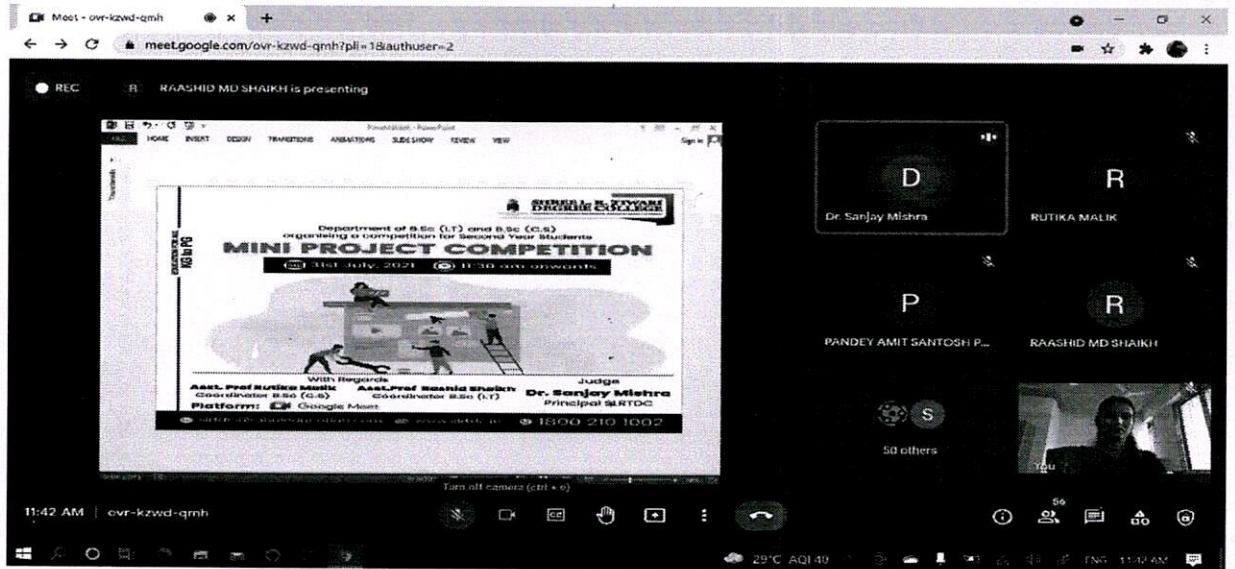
Meet - ovr-kzwd-qmh

meet.google.com/ovr-kzwd-qmh?pli=1&authuser=2

REC

R RAASHID MD SHAIKH is presenting

HOME INSERT DESIGN TRANSITIONS ANIMATIONS SLIDE SHOW REVIEW VIEW

Sign in

SHREE L. R. TIWARI DEGREE COLLEGE

KG to PG

Department of B.Sc (I.T) and B.Sc (C.S) organising a competition for Second Year Students

MINI PROJECT COMPETITION

31st July, 2021 11:30 am onwards

With Regards

Asst. Prof Rutika Malik Coordinator B.Sc (C.S)

Asst.Prof Rashid Shaikh Coordinator B.Sc (I.T)

Judge

Dr. Sanjay Mishra Principal SLRTDC

Platform: Google Meet

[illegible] 1800 210 1002

Turn off camera (ctrl + e)

D

Dr. Sanjay Mishra

R

RUTIKA MALIK

P

PANDEY AMIT SANTOSH P...

R

RAASHID MD SHAIKH

S

50 others

You

11:42 AM | ovr-kzwd-qmh

56

29°C AQI 40

ENG 11:42 AM